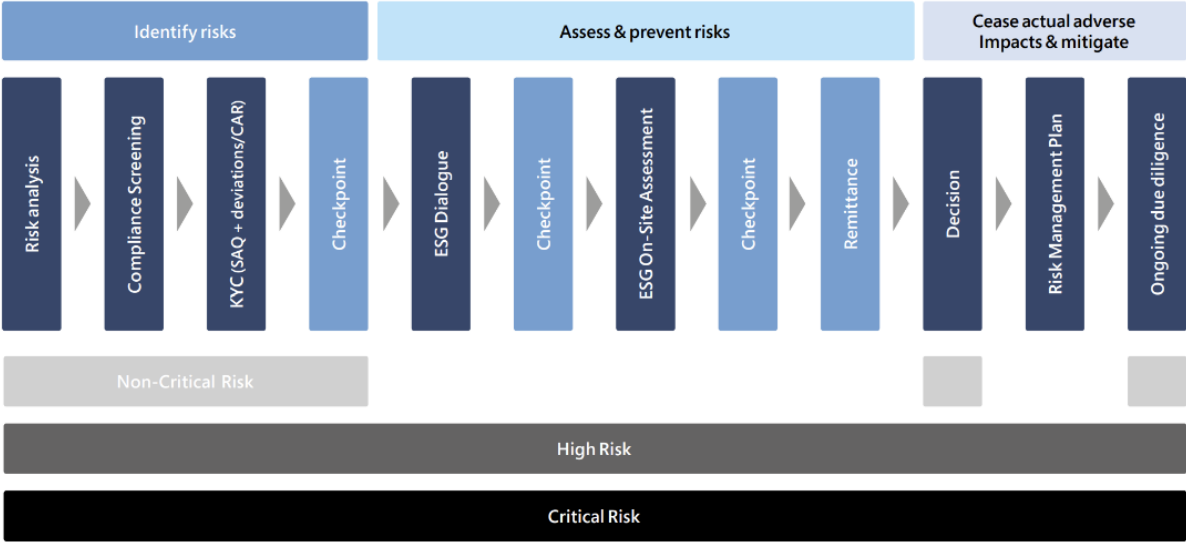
Identify risks

Assess & prevent risks

Cease actual adverse Impacts & mitigate

Risk analysis

Compliance Screening

KYC (SAQ + deviations/CAR)

Checkpoint

ESG Dialogue

Checkpoint

ESG On-Site Assessment

Checkpoint

Remittance

Decision

Risk Management Plan

Ongoing due diligence

Non-Critical Risk

High Risk

Critical Risk